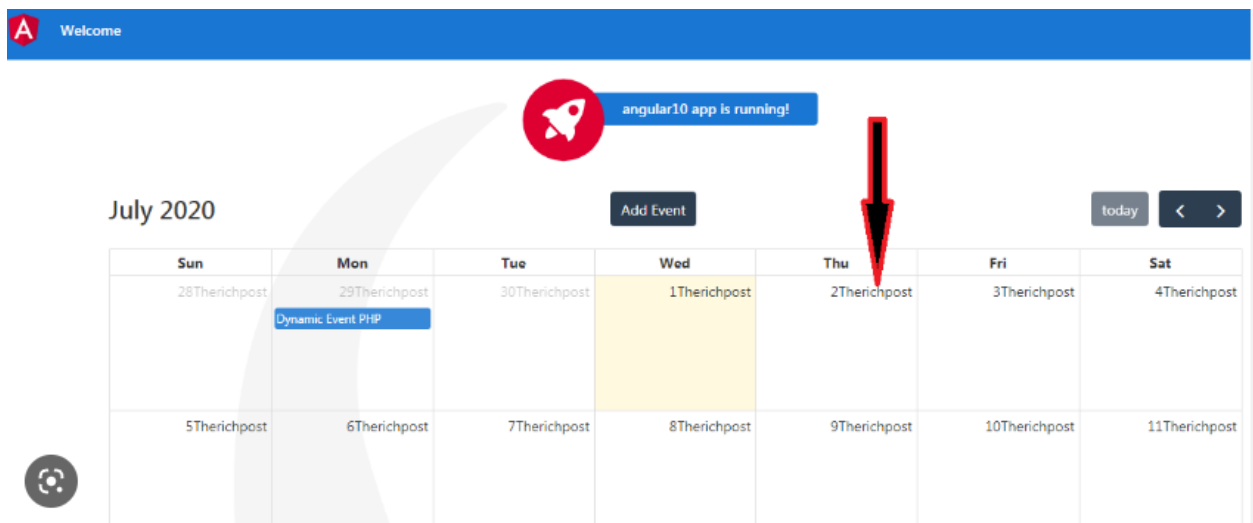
Welcome

angular10 app is running!

July 2020

Add Event

today

| Sun | Mon | Tue | Wed | Thu | Fri | Sat |
|---|---|---|---|---|---|---|
| 28Therichpost | 29Therichpost Dynamic Event PHP | 30Therichpost | 1Therichpost | 2Therichpost | 3Therichpost | 4Therichpost |
| 5Therichpost | 6Therichpost | 7Therichpost | 8Therichpost | 9Therichpost | 10Therichpost | 11Therichpost |